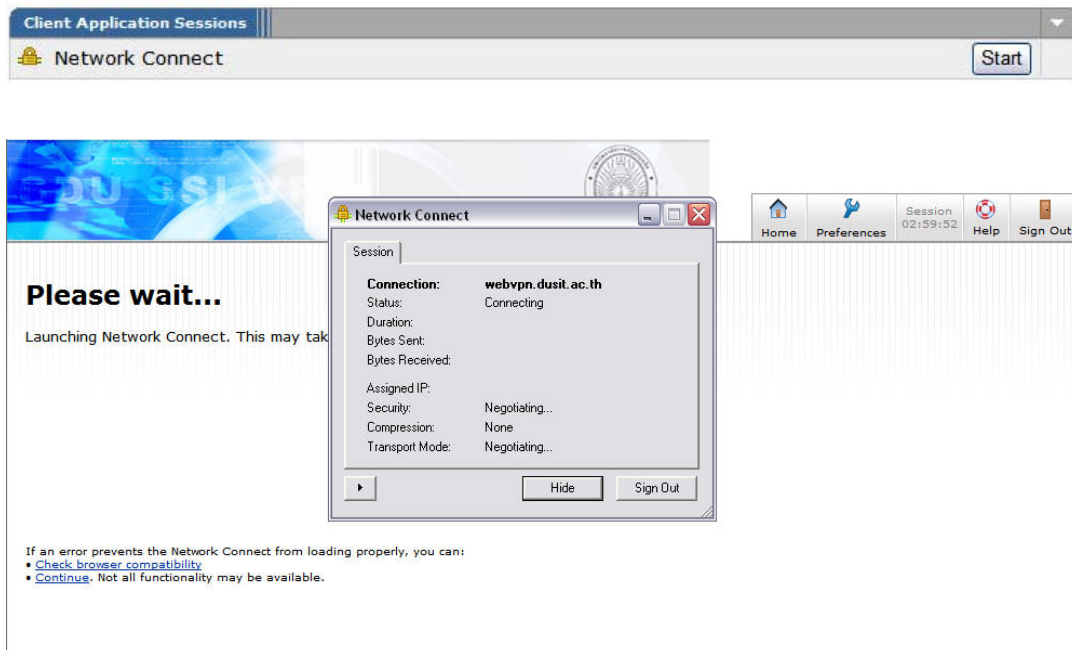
Client Application Sessions

Network Connect

Start

SDU SSL VP

Home

Preferences

Session 02:59:52

Help

Sign Out

Please wait...

Launching Network Connect. This may tak

Network Connect

Session

| Connection: | webvpn.dusit.ac.th |
|---|---|
| Status: | Connecting |
| Duration: | |
| Bytes Sent: | |
| Bytes Received: | |
| Assigned IP: | |
| Security: | Negotiating... |
| Compression: | None |
| Transport Mode: | Negotiating... |

Hide

Sign Out

If an error prevents the Network Connect from loading properly, you can:
• Check browser compatibility
• Continue. Not all functionality may be available.